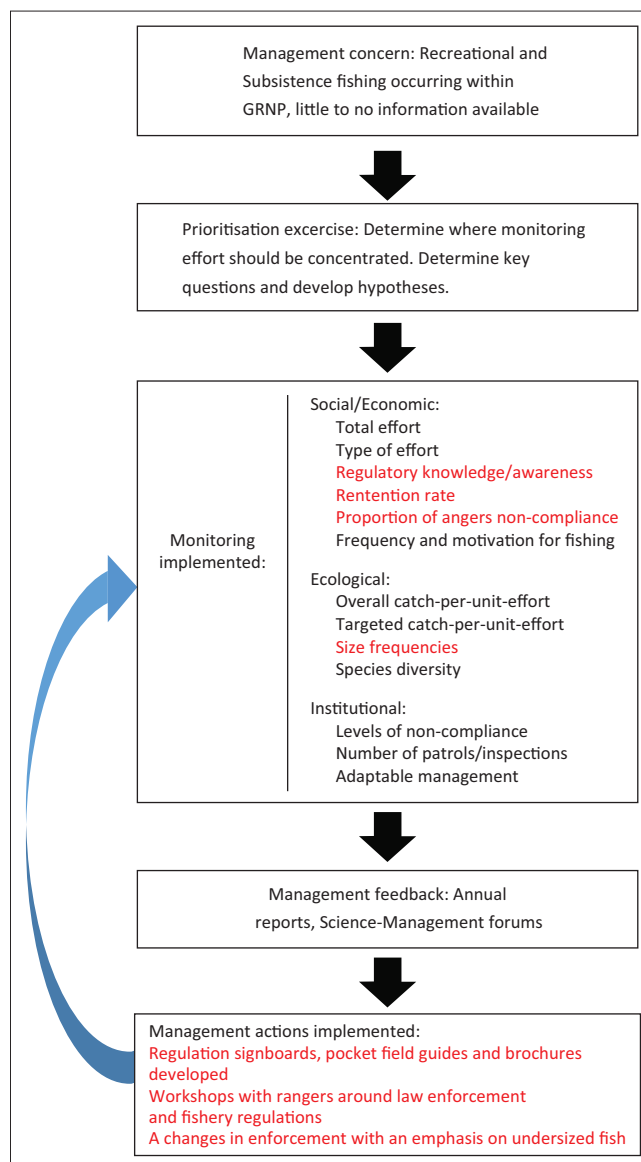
Management concern: Recreational and Subsistence fishing occurring within GRNP, little to no information available

Prioritisation excercise: Determine where monitoring effort should be concentrated. Determine key questions and develop hypotheses.

Monitoring implemented:

Social/Economic:
Total effort
Type of effort
Regulatory knowledge/awareness
Rentention rate
Proportion of angers non-compliance
Frequency and motivation for fishing

Ecological:
Overall catch-per-unit-effort
Targeted catch-per-unit-effort
Size frequencies
Species diversity

Institutional:
Levels of non-compliance
Number of patrols/inspections
Adaptable management

Management feedback: Annual reports, Science-Management forums

Management actions implemented:
Regulation signboards, pocket field guides and brochures developed
Workshops with rangers around law enforcement and fishery regulations
A changes in enforcement with an emphasis on undersized fish